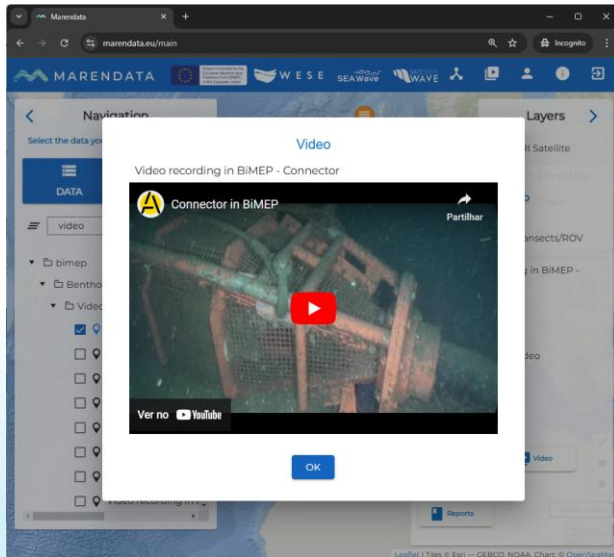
Marendata
marendata.eu/main
Incognito
MARENDATA
WESE
SEAWave
WAVE
Navigation
Select the data yo
DATA
video
bimep
Bentho
Video
Video recording in t
Layers
Satellite
ansects/ROV
g in BiMEP -
deo
Video
Reports
Leaflet | Tiles © Esri — GEBCO, NOAA, Chart © OpenSeaMap

Video
Video recording in BiMEP - Connector
Connector in BiMEP
Partilhar
Ver no YouTube
OK